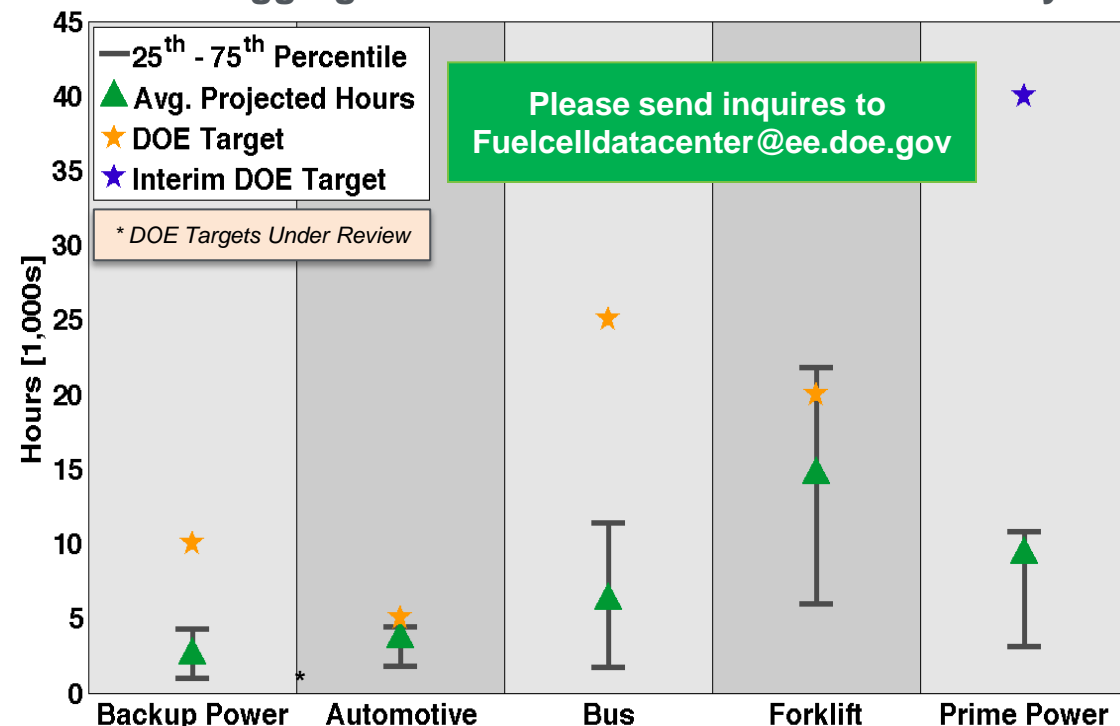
25$^{th}$ - 75$^{th}$ Percentile
Avg. Projected Hours
DOE Target
Interim DOE Target

* DOE Targets Under Review

Please send inquires to Fuelcelldatacenter@ee.doe.gov

Hours [1,000s]

45
40
35
30
25
20
15
10
5
0

*

Backup Power
Automotive
Bus
Forklift
Prime Power